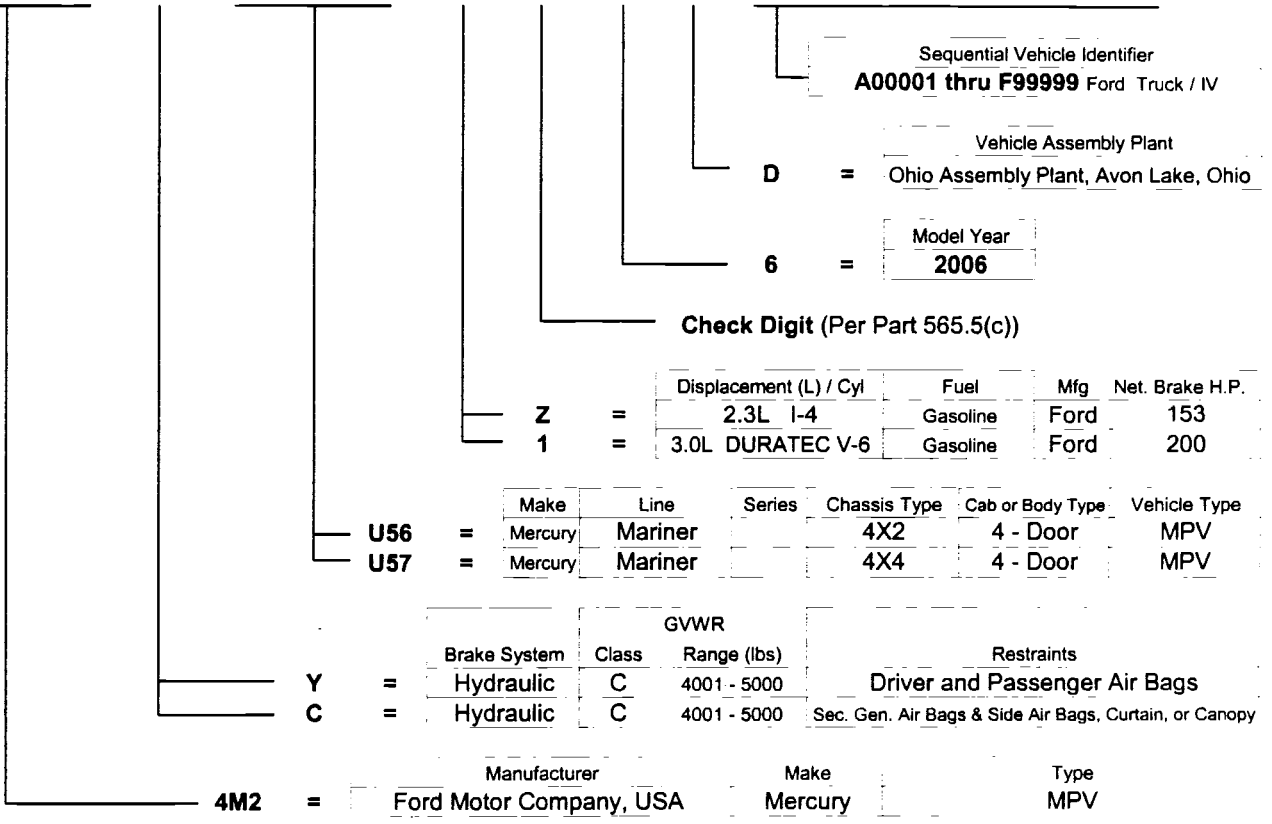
Sequential Vehicle Identifier
**A00001 thru F99999** Ford Truck / IV

Vehicle Assembly Plant
D = Ohio Assembly Plant, Avon Lake, Ohio

Model Year
6 = 2006

**Check Digit** (Per Part 565.5(c))

| | | Displacement (L) / Cyl | Fuel | Mfg | Net. Brake H.P. |
|---|---|---|---|---|---|
| Z | = | 2.3L I-4 | Gasoline | Ford | 153 |
| 1 | = | 3.0L DURATEC V-6 | Gasoline | Ford | 200 |

| | | Make | Line | Series | Chassis Type | Cab or Body Type | Vehicle Type |
|---|---|---|---|---|---|---|---|
| U56 | = | Mercury | Mariner | | 4X2 | 4 - Door | MPV |
| U57 | = | Mercury | Mariner | | 4X4 | 4 - Door | MPV |

| | | Brake System | GVWR Class | GVWR Range (lbs) | Restraints |
|---|---|---|---|---|---|
| Y | = | Hydraulic | C | 4001 - 5000 | Driver and Passenger Air Bags |
| C | = | Hydraulic | C | 4001 - 5000 | Sec. Gen. Air Bags & Side Air Bags, Curtain, or Canopy |

| | | Manufacturer | Make | Type |
|---|---|---|---|---|
| 4M2 | = | Ford Motor Company, USA | Mercury | MPV |